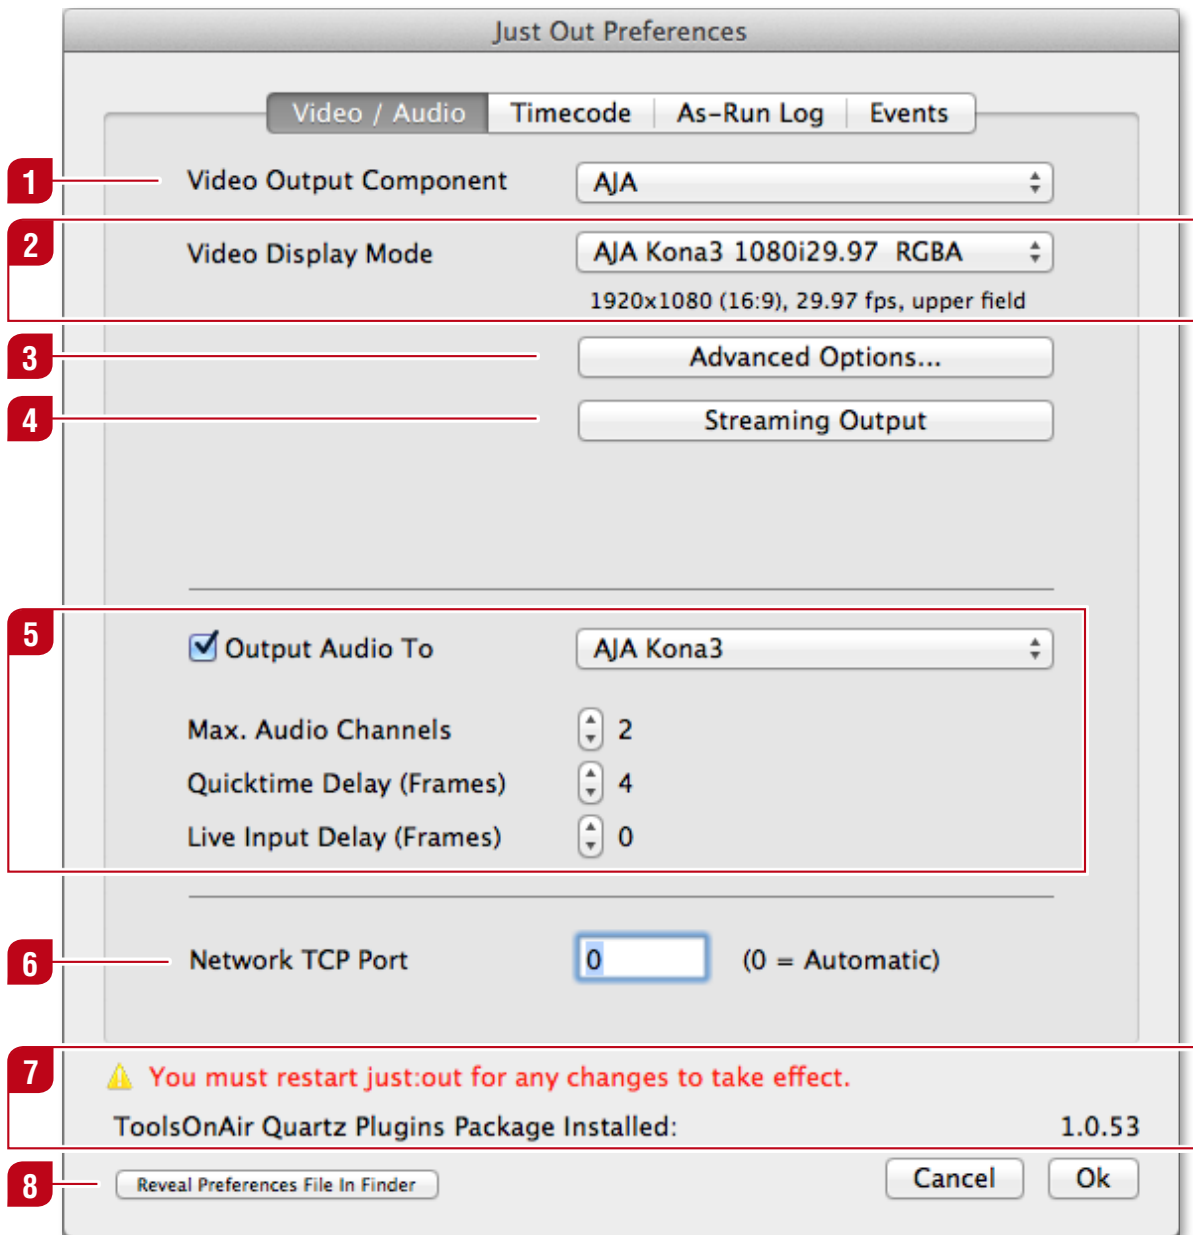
Just Out Preferences

Video / Audio | Timecode | As-Run Log | Events

1 Video Output Component AJA

2 Video Display Mode AJA Kona3 1080i29.97 RGBA

1920x1080 (16:9), 29.97 fps, upper field

3 Advanced Options...

4 Streaming Output

5 Output Audio To AJA Kona3

Max. Audio Channels 2

Quicktime Delay (Frames) 4

Live Input Delay (Frames) 0

6 Network TCP Port 0 (0 = Automatic)

7 You must restart just:out for any changes to take effect.

ToolsOnAir Quartz Plugins Package Installed: 1.0.53

8 Reveal Preferences File In Finder

Cancel Ok